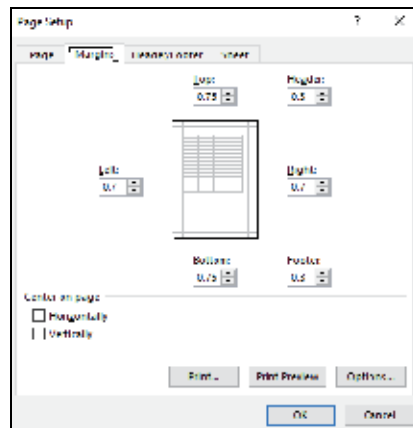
Page Setup

?

Page

Margins

Header/Footer

Sheet

Top:

0.75

Header:

0.3

Left:

0.7

Right:

0.7

Bottom:

0.75

Footer:

0.3

Center on page

Horizontally

Vertically

Print...

Print Preview

Options...

OK

Cancel